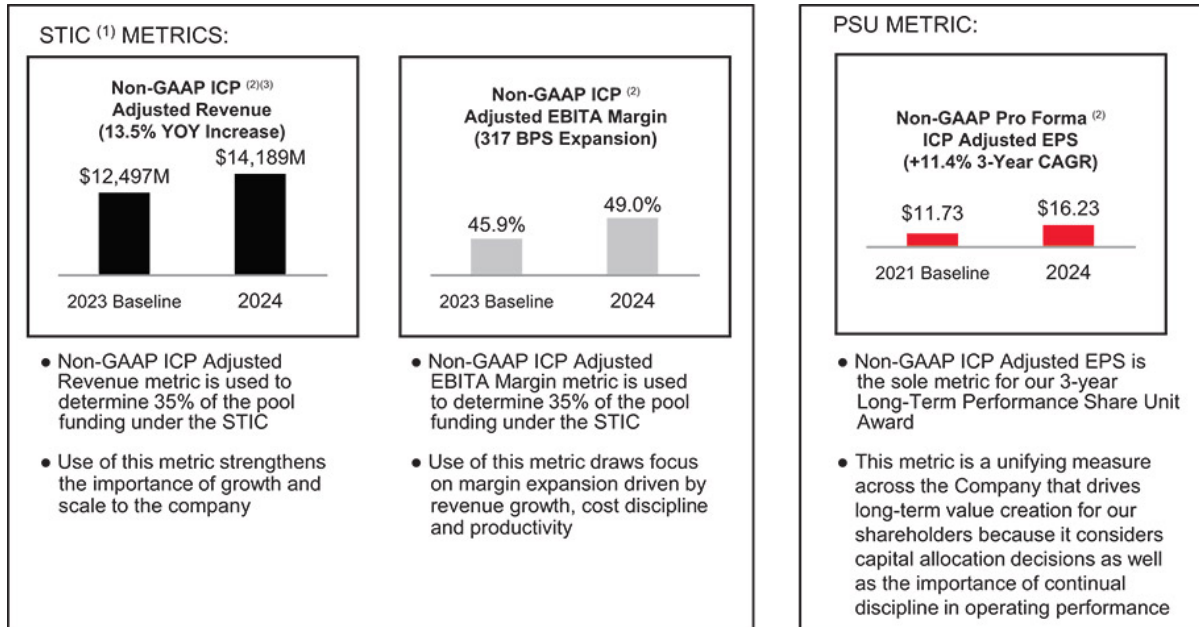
STIC $^{(1)}$ METRICS:

Non-GAAP ICP $^{(2)(3)}$ Adjusted Revenue (13.5% YOY Increase)

$12,497M

$14,189M

2023 Baseline

2024

Non-GAAP ICP $^{(2)}$ Adjusted EBITA Margin (317 BPS Expansion)

45.9%

49.0%

2023 Baseline

2024

• Non-GAAP ICP Adjusted Revenue metric is used to determine 35% of the pool funding under the STIC

• Use of this metric strengthens the importance of growth and scale to the company

• Non-GAAP ICP Adjusted EBITA Margin metric is used to determine 35% of the pool funding under the STIC

• Use of this metric draws focus on margin expansion driven by revenue growth, cost discipline and productivity

PSU METRIC:

Non-GAAP Pro Forma $^{(2)}$ ICP Adjusted EPS (+11.4% 3-Year CAGR)

$11.73

$16.23

2021 Baseline

2024

• Non-GAAP ICP Adjusted EPS is the sole metric for our 3-year Long-Term Performance Share Unit Award

• This metric is a unifying measure across the Company that drives long-term value creation for our shareholders because it considers capital allocation decisions as well as the importance of continual discipline in operating performance